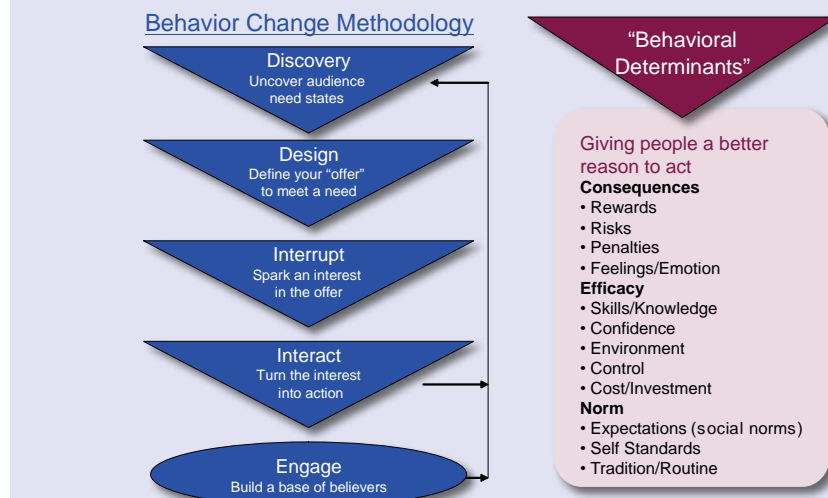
Behavior Change Methodology

Discovery
Uncover audience need states

Design
Define your "offer" to meet a need

Interrupt
Spark an interest in the offer

Interact
Turn the interest into action

Engage
Build a base of believers

"Behavioral Determinants"

Giving people a better reason to act
**Consequences**
• Rewards
• Risks
• Penalties
• Feelings/Emotion
**Efficacy**
• Skills/Knowledge
• Confidence
• Environment
• Control
• Cost/Investment
**Norm**
• Expectations (social norms)
• Self Standards
• Tradition/Routine